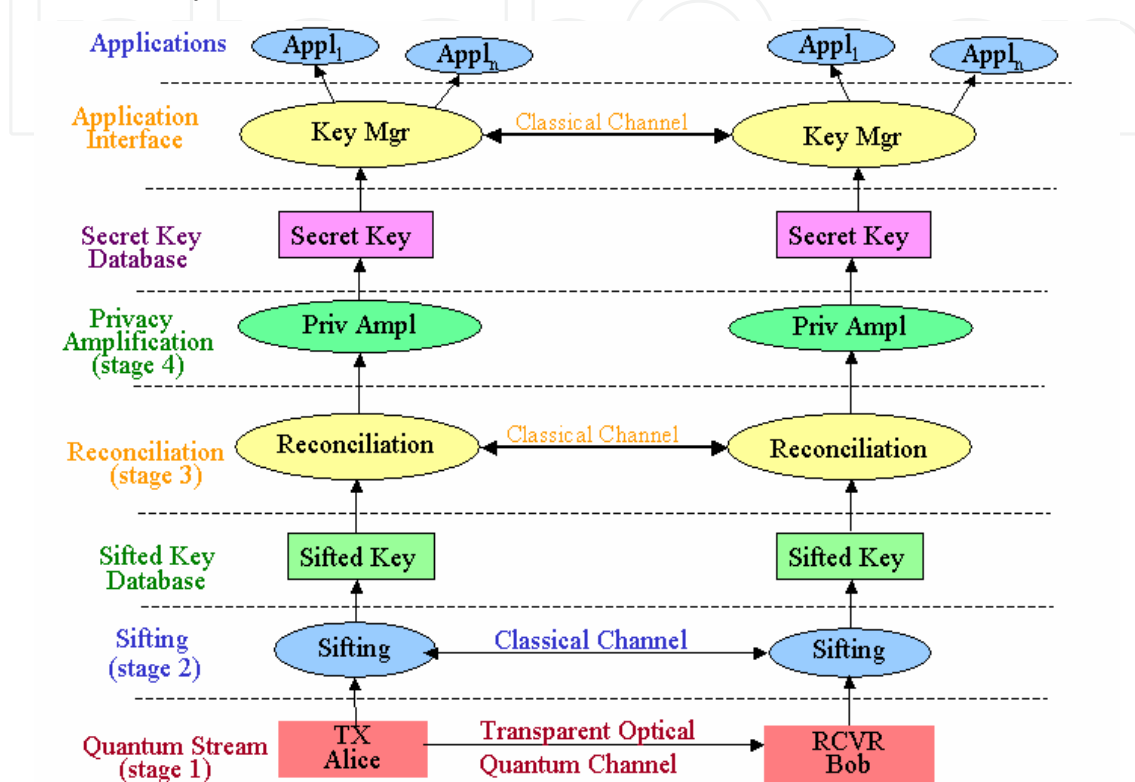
Applications

$Appl_1$

$Appl_n$

$Appl_1$

$Appl_n$

Application Interface

Key Mgr

Classical Channel

Key Mgr

Secret Key Database

Secret Key

Secret Key

Privacy Amplification (stage 4)

Priv Ampl

Priv Ampl

Reconciliation (stage 3)

Reconciliation

Classical Channel

Reconciliation

Sifted Key Database

Sifted Key

Sifted Key

Sifting (stage 2)

Sifting

Classical Channel

Sifting

Quantum Stream (stage 1)

TX Alice

Transparent Optical Quantum Channel

RCVR Bob